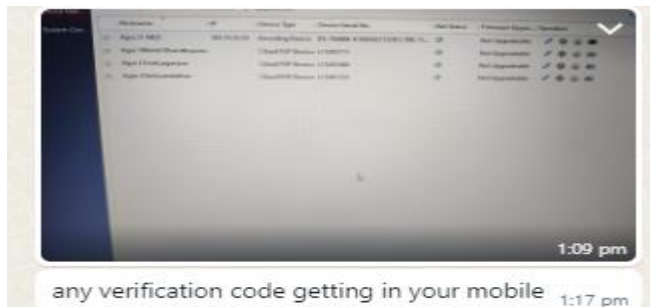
| Nickname | IP | Device Type | Device Serial No. | Net Status | Firmware Upgrade | Operation |
|---|---|---|---|---|---|---|
| Agni 16 NEO | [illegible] | Recording Device | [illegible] | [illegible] | Not Upgradeable | |
| Agni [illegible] | | Cloud P2P Device | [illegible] | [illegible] | Not Upgradeable | |
| Agni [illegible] | | Cloud P2P Device | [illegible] | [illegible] | Not Upgradeable | |
| Agni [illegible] | | Cloud P2P Device | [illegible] | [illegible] | Not Upgradeable | |

1:09 pm

any verification code getting in your mobile 1:17 pm